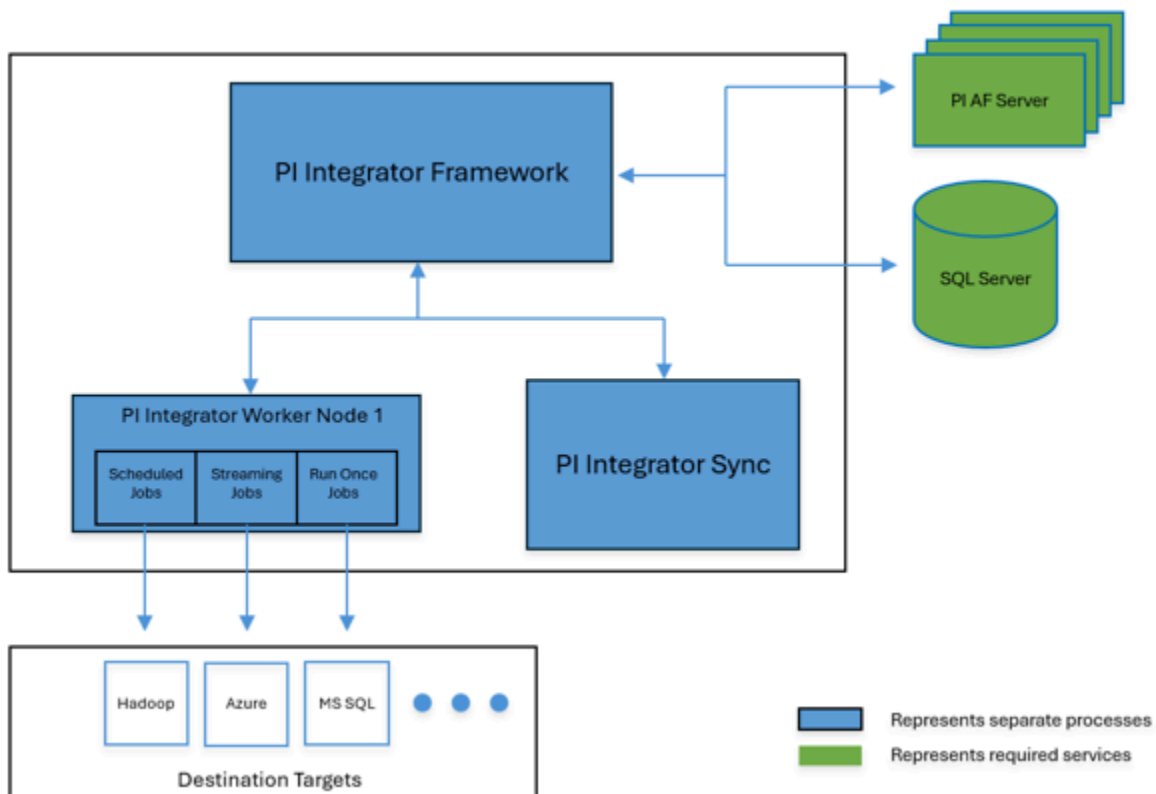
PI AF Server

PI Integrator Framework

SQL Server

PI Integrator Worker Node 1

Scheduled Jobs

Streaming Jobs

Run Once Jobs

PI Integrator Sync

Hadoop

Azure

MS SQL

Destination Targets

Represents separate processes

Represents required services